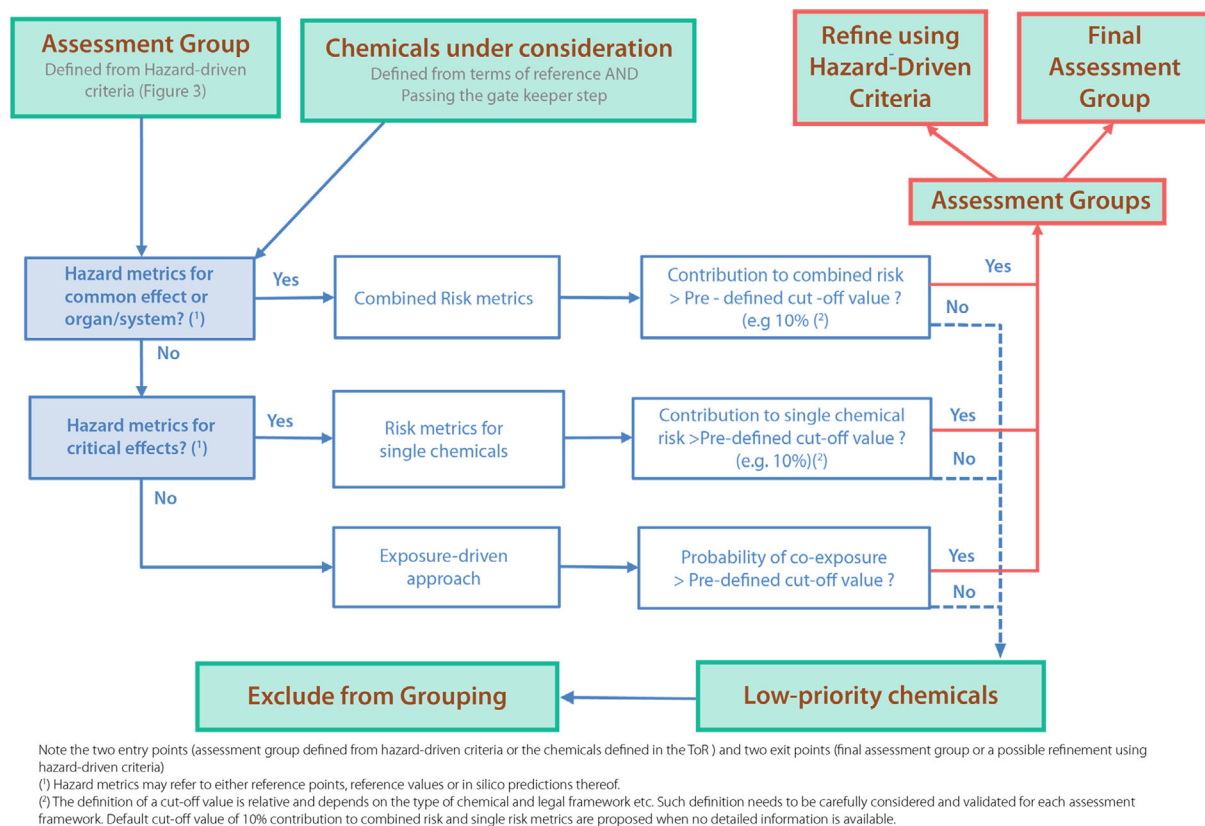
Assessment Group
Defined from Hazard-driven criteria (Figure 3)

Chemicals under consideration
Defined from terms of reference AND Passing the gate keeper step

Refine using Hazard-Driven Criteria

Final Assessment Group

Assessment Groups

Hazard metrics for common effect or organ/system? (¹)

Yes

Combined Risk metrics

Contribution to combined risk > Pre - defined cut -off value ? (e.g 10% (²)

Yes

No

No

Hazard metrics for critical effects? (¹)

Yes

Risk metrics for single chemicals

Contribution to single chemical risk >Pre-defined cut-off value ? (e.g. 10%)(²)

Yes

No

No

Exposure-driven approach

Probability of co-exposure > Pre-defined cut-off value ?

Yes

No

Exclude from Grouping

Low-priority chemicals

Note the two entry points (assessment group defined from hazard-driven criteria or the chemicals defined in the ToR ) and two exit points (final assessment group or a possible refinement using hazard-driven criteria)
(¹) Hazard metrics may refer to either reference points, reference values or in silico predictions thereof.
(²) The definition of a cut-off value is relative and depends on the type of chemical and legal framework etc. Such definition needs to be carefully considered and validated for each assessment framework. Default cut-off value of 10% contribution to combined risk and single risk metrics are proposed when no detailed information is available.